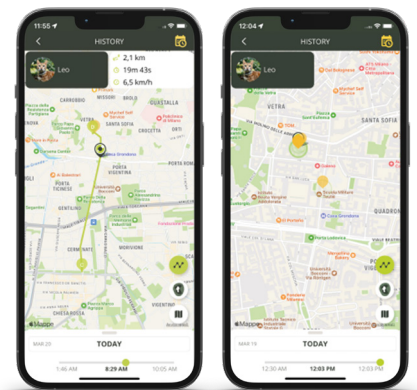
11:55
HISTORY
Leo
2,1 km
19m 43s
6,5 km/h
MISSORI
GUASTALLA
VETRA
CROCETTA
PORTA ROMANA
PORTA VIGENTINA
CERMENATE
CHIESA ROSSA
Mapbox
MAR 20
TODAY
1:46 AM
8:29 AM
10:05 AM

12:04
HISTORY
Leo
VETRA
SANTA SOFIA
QUADRONNO
Mapbox
MAR 19
TODAY
12:30 AM
12:03 PM
12:03 PM